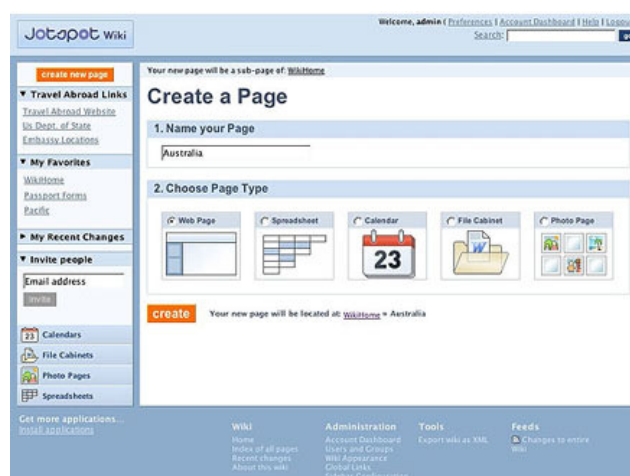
JotSpot Wiki

Welcome, admin ( Preferences | Account Dashboard | Help | Logout
Search:

create new page

▼ Travel Abroad Links
Travel Abroad Website
Us Dept. of State
Embassy Locations

▼ My Favorites
WikiHome
Passport forms
Pacific

▶ My Recent Changes

▼ Invite people
Email address
invite

23 Calendars
File Cabinets
Photo Pages
Spreadsheets

Your new page will be a sub-page of: WikiHome

Create a Page

1. Name your Page

Australia

2. Choose Page Type

Web Page
Spreadsheet
Calendar
23
File Cabinet
Photo Page

create

Your new page will be located at: WikiHome » Australia

Get more applications...
Install applications

Wiki
Home
Index of all pages
Recent changes
About this wiki

Administration
Account Dashboard
Users and Groups
Wiki Appearance
Global Links
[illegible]

Tools
Export wiki as XML

Feeds
Changes to entire Wiki